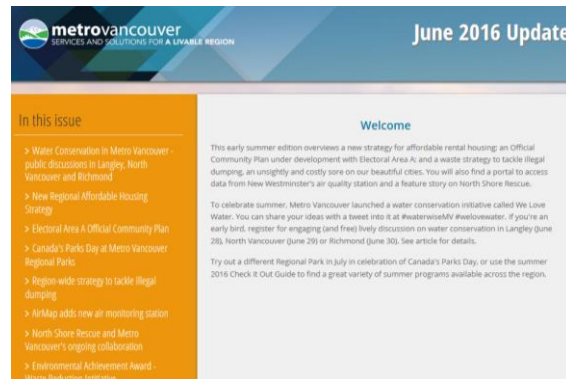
metrovancouver
SERVICES AND SOLUTIONS FOR A LIVABLE REGION

June 2016 Update

In this issue

> Water Conservation in Metro Vancouver - public discussions in Langley, North Vancouver and Richmond

> New Regional Affordable Housing Strategy

> Electoral Area A Official Community Plan

> Canada's Parks Day at Metro Vancouver Regional Parks

> Region-wide strategy to tackle illegal dumping

> AirMap adds new air monitoring station

> North Shore Rescue and Metro Vancouver's ongoing collaboration

> Environmental Achievement Award - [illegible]

Welcome

This early summer edition overviews a new strategy for affordable rental housing; an Official Community Plan under development with Electoral Area A; and a waste strategy to tackle illegal dumping, an unsightly and costly sore on our beautiful cities. You will also find a portal to access data from New Westminster's air quality station and a feature story on North Shore Rescue.

To celebrate summer, Metro Vancouver launched a water conservation initiative called We Love Water. You can share your ideas with a tweet into it at #waterwiseMV #welovewater. If you're an early bird, register for engaging (and free) lively discussion on water conservation in Langley (June 28), North Vancouver (June 29) or Richmond (June 30). See article for details.

Try out a different Regional Park in July in celebration of Canada's Parks Day, or use the summer 2016 Check It Out Guide to find a great variety of summer programs available across the region.